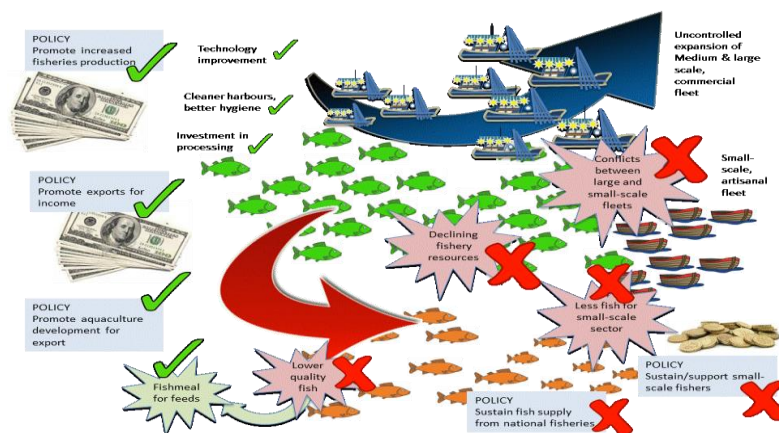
POLICY
Promote increased fisheries production

Technology improvement

Cleaner harbours, better hygiene

Investment in processing

POLICY
Promote exports for income

POLICY
Promote aquaculture development for export

Uncontrolled expansion of Medium & large scale, commercial fleet

Conflicts between large and small-scale fleets

Small-scale, artisanal fleet

Declining fishery resources

Less fish for small-scale sector

Lower quality fish

Fishmeal for feeds

POLICY
Sustain/support small-scale fishers

POLICY
Sustain fish supply from national fisheries